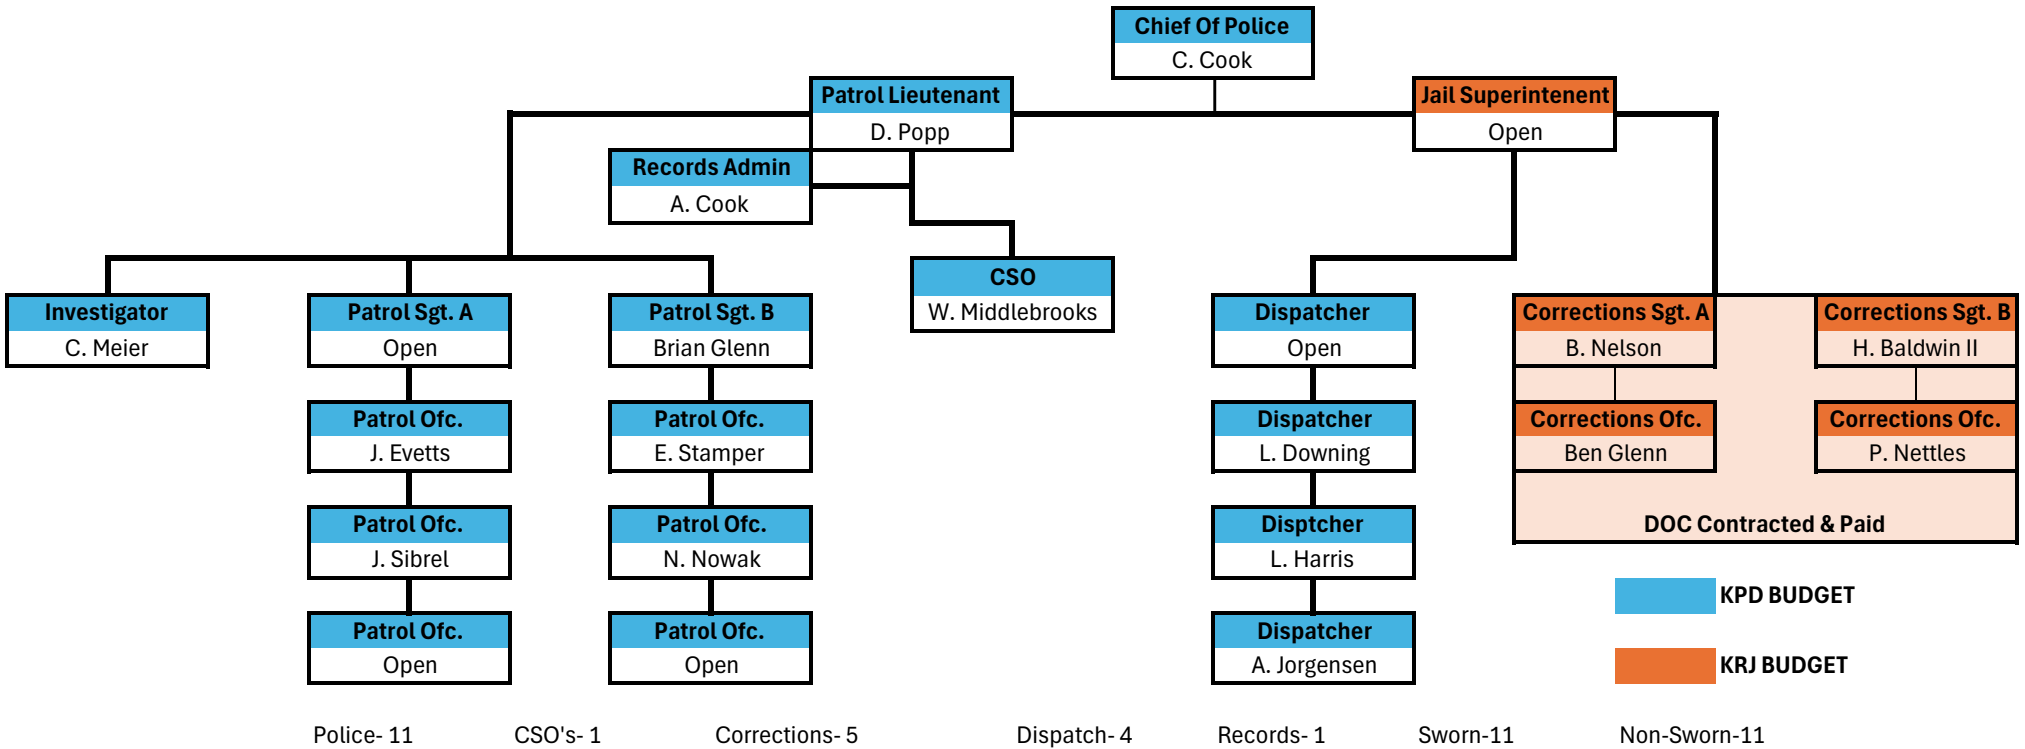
Chief Of Police
C. Cook

Patrol Lieutenant
D. Popp

Jail Superintenent
Open

Records Admin
A. Cook

CSO
W. Middlebrooks

Investigator
C. Meier

Patrol Sgt. A
Open

Patrol Ofc.
J. Evetts

Patrol Ofc.
J. Sibrel

Patrol Ofc.
Open

Patrol Sgt. B
Brian Glenn

Patrol Ofc.
E. Stamper

Patrol Ofc.
N. Nowak

Patrol Ofc.
Open

Dispatcher
Open

Dispatcher
L. Downing

Disptcher
L. Harris

Dispatcher
A. Jorgensen

Corrections Sgt. A
B. Nelson

Corrections Ofc.
Ben Glenn

Corrections Sgt. B
H. Baldwin II

Corrections Ofc.
P. Nettles

DOC Contracted & Paid

KPD BUDGET

KRJ BUDGET

Police- 11 CSO's- 1 Corrections- 5 Dispatch- 4 Records- 1 Sworn-11 Non-Sworn-11